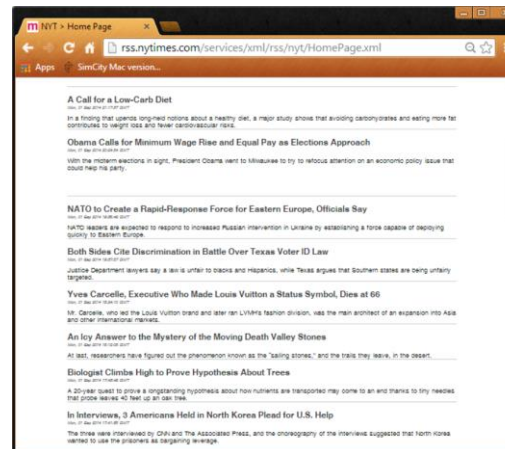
NYT > Home Page

rss.nytimes.com/services/xml/rss/nyt/HomePage.xml

Apps SimCity Mac version...

A Call for a Low-Carb Diet
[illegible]
In a finding that upends long-held notions about a healthy diet, a major study shows that avoiding carbohydrates and eating more fat contributes to weight loss and fewer cardiovascular risks.

Obama Calls for Minimum Wage Rise and Equal Pay as Elections Approach
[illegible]
With the midterm elections in sight, President Obama went to Milwaukee to try to refocus attention on an economic policy issue that could help his party.

NATO to Create a Rapid-Response Force for Eastern Europe, Officials Say
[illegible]
NATO leaders are expected to respond to increased Russian intervention in Ukraine by establishing a force capable of deploying quickly to Eastern Europe.

Both Sides Cite Discrimination in Battle Over Texas Voter ID Law
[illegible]
Justice Department lawyers say a law is unfair to blacks and Hispanics, while Texas argues that Southern states are being unfairly targeted.

Yves Carcelle, Executive Who Made Louis Vuitton a Status Symbol, Dies at 66
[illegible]
Mr. Carcelle, who led the Louis Vuitton brand and later ran LVMH's fashion division, was the main architect of an expansion into Asia and other international markets.

An Icy Answer to the Mystery of the Moving Death Valley Stones
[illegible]
At last, researchers have figured out the phenomenon known as the "sailing stones," and the trails they leave, in the desert.

Biologist Climbs High to Prove Hypothesis About Trees
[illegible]
A 20-year quest to prove a longstanding hypothesis about how nutrients are transported may come to an end thanks to tiny needles that probe leaves 40 feet up an oak tree.

In Interviews, 3 Americans Held in North Korea Plead for U.S. Help
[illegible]
The three were interviewed by CNN and The Associated Press, and the choreography of the interviews suggested that North Korea wanted to use the prisoners as bargaining leverage.